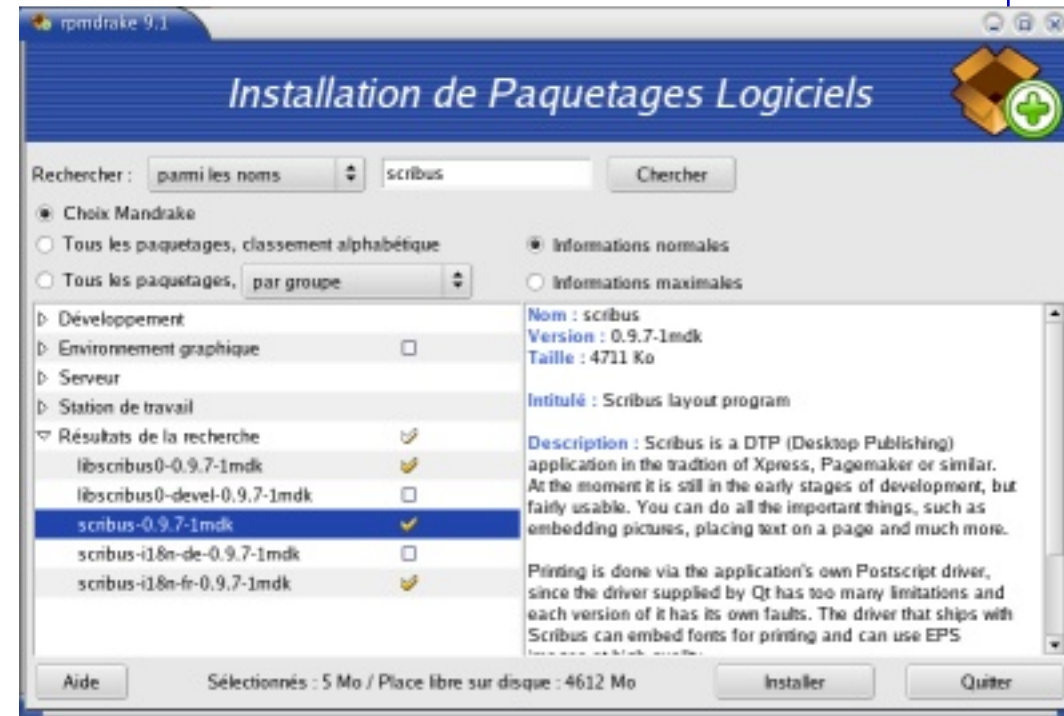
rpmdrake 9.1

Installation de Paquetages Logiciels

Recherche : parmi les noms scribus Chercher

Choix Mandrake

Tous les paquetages, classement alphabétique

Tous les paquetages, par groupe

Informations normales

Informations maximales

Développement
Environnement graphique
Serveur
Station de travail
Résultats de la recherche
libscribus0-0.9.7-1mdk
libscribus0-devel-0.9.7-1mdk
scribus-0.9.7-1mdk
scribus-i18n-de-0.9.7-1mdk
scribus-i18n-fr-0.9.7-1mdk

Nom : scribus
Version : 0.9.7-1mdk
Taille : 4711 Ko

Intitulé : Scribus layout program

Description : Scribus is a DTP (Desktop Publishing) application in the tradtion of Xpress, Pagemaker or similar. At the moment it is still in the early stages of development, but fairly usable. You can do all the important things, such as embedding pictures, placing text on a page and much more.

Printing is done via the application's own Postscript driver, since the driver supplied by Qt has too many limitations and each version of it has its own faults. The driver that ships with Scribus can embed fonts for printing and can use EPS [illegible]

Aide Sélectionnés : 5 Mo / Place libre sur disque : 4612 Mo Installer Quitter